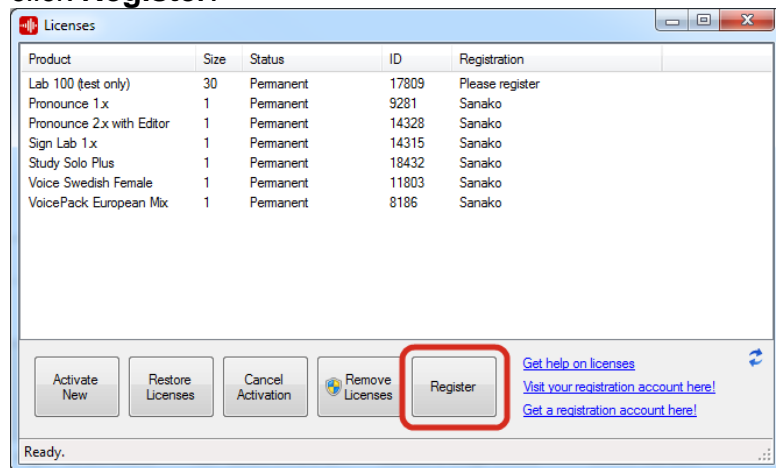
Licenses

| Product | Size | Status | ID | Registration |
|---|---|---|---|---|
| Lab 100 (test only) | 30 | Permanent | 17809 | Please register |
| Pronounce 1.x | 1 | Permanent | 9281 | Sanako |
| Pronounce 2.x with Editor | 1 | Permanent | 14328 | Sanako |
| Sign Lab 1.x | 1 | Permanent | 14315 | Sanako |
| Study Solo Plus | 1 | Permanent | 18432 | Sanako |
| Voice Swedish Female | 1 | Permanent | 11803 | Sanako |
| VoicePack European Mix | 1 | Permanent | 8186 | Sanako |

Activate New
Restore Licenses
Cancel Activation
Remove Licenses
Register

Get help on licenses
Visit your registration account here!
Get a registration account here!

Ready.